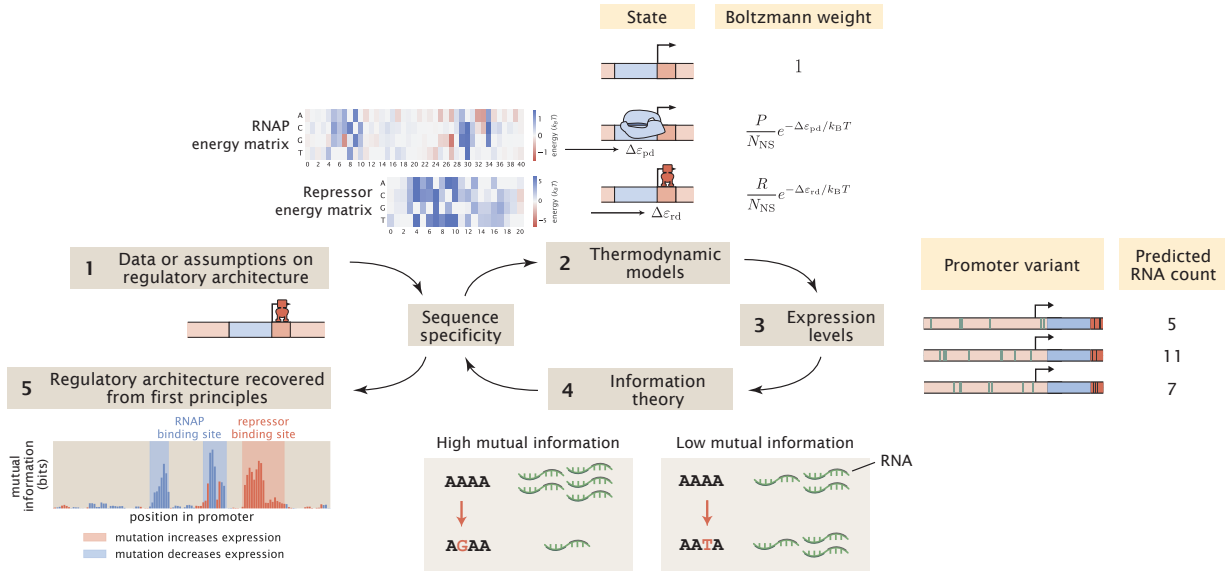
State

Boltzmann weight

1

RNAP energy matrix

A
C
G
T

0 2 4 6 8 10 12 14 16 18 20 22 24 26 28 30 32 34 36 38 40

1
0
−1
energy ($k_BT$)

$\Delta\varepsilon_{\text{pd}}$

$\frac{P}{N_{\text{NS}}}e^{-\Delta\varepsilon_{\text{pd}}/k_{\text{B}}T}$

Repressor energy matrix

A
C
G
T

0 2 4 6 8 10 12 14 16 18 20

1
0
−1
energy ($k_BT$)

$\Delta\varepsilon_{\text{rd}}$

$\frac{R}{N_{\text{NS}}}e^{-\Delta\varepsilon_{\text{rd}}/k_{\text{B}}T}$

1 Data or assumptions on regulatory architecture

Sequence specificity

2 Thermodynamic models

3 Expression levels

4 Information theory

5 Regulatory architecture recovered from first principles

Promoter variant

Predicted RNA count

5

11

7

RNAP binding site

repressor binding site

mutual information (bits)

position in promoter

mutation increases expression

mutation decreases expression

High mutual information

AAAA

AGAA

Low mutual information

AAAA

AATA

RNA